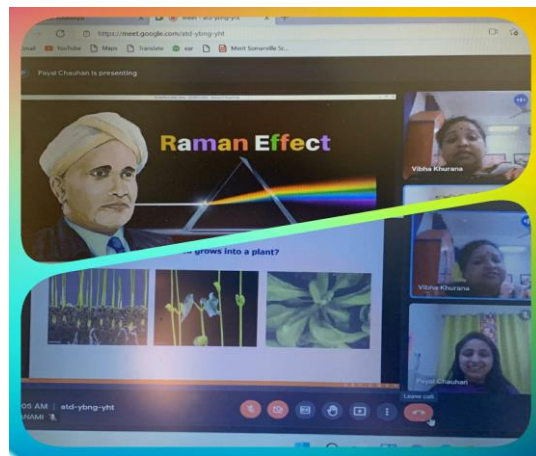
https://meet.google.com/atd-ybng-yht

mail YouTube Maps Translate Merit Somerville Sc

Payal Chauhan is presenting

Raman Effect

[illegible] grows into a plant?

Vibha Khurana

Vibha Khurana

Payal Chauhan

05 AM | atd-ybng-yht

Leave call